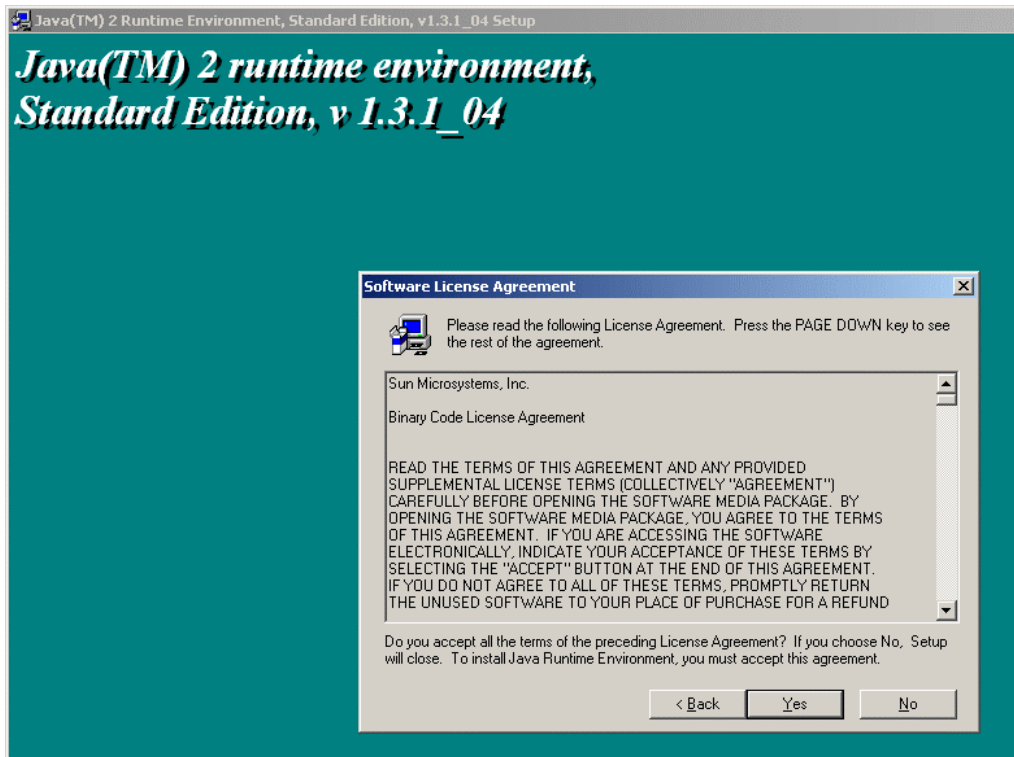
Java(TM) 2 Runtime Environment, Standard Edition, v1.3.1_04 Setup

Java(TM) 2 runtime environment, Standard Edition, v 1.3.1_04

Software License Agreement

Please read the following License Agreement. Press the PAGE DOWN key to see the rest of the agreement.

Sun Microsystems, Inc.

Binary Code License Agreement

READ THE TERMS OF THIS AGREEMENT AND ANY PROVIDED SUPPLEMENTAL LICENSE TERMS (COLLECTIVELY "AGREEMENT") CAREFULLY BEFORE OPENING THE SOFTWARE MEDIA PACKAGE. BY OPENING THE SOFTWARE MEDIA PACKAGE, YOU AGREE TO THE TERMS OF THIS AGREEMENT. IF YOU ARE ACCESSING THE SOFTWARE ELECTRONICALLY, INDICATE YOUR ACCEPTANCE OF THESE TERMS BY SELECTING THE "ACCEPT" BUTTON AT THE END OF THIS AGREEMENT. IF YOU DO NOT AGREE TO ALL OF THESE TERMS, PROMPTLY RETURN THE UNUSED SOFTWARE TO YOUR PLACE OF PURCHASE FOR A REFUND

Do you accept all the terms of the preceding License Agreement? If you choose No, Setup will close. To install Java Runtime Environment, you must accept this agreement.

< Back

Yes

No